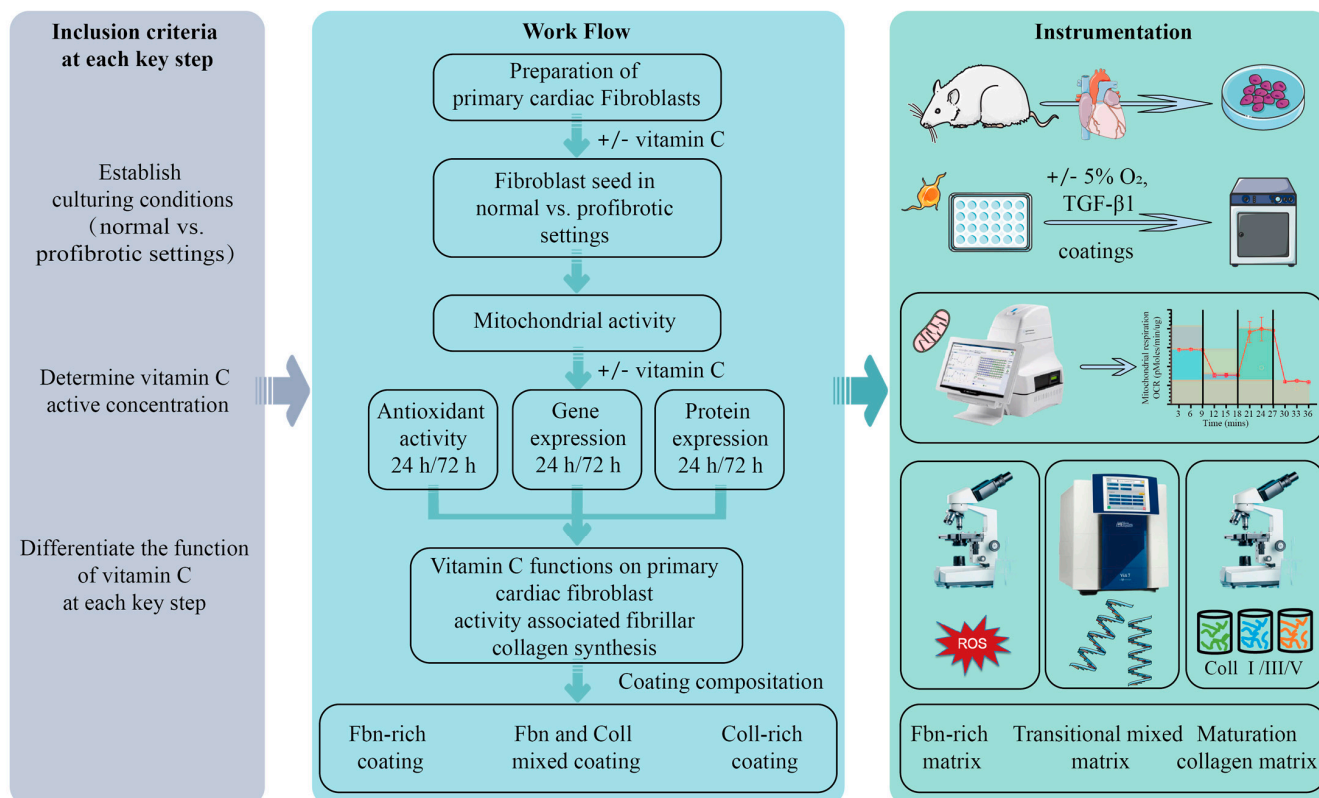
Inclusion criteria at each key step

Establish culturing conditions （normal vs. profibrotic settings）

Determine vitamin C active concentration

Differentiate the function of vitamin C at each key step

Work Flow

Preparation of primary cardiac Fibroblasts

+/- vitamin C

Fibroblast seed in normal vs. profibrotic settings

Mitochondrial activity

+/- vitamin C

Antioxidant activity 24 h/72 h

Gene expression 24 h/72 h

Protein expression 24 h/72 h

Vitamin C functions on primary cardiac fibroblast activity associated fibrillar collagen synthesis

Coating compositation

Fbn-rich coating

Fbn and Coll mixed coating

Coll-rich coating

Instrumentation

+/- 5% O₂, TGF-β1

coatings

Mitochondrial respiration OCR (pMoles/min/ug)

3 6 9 12 15 18 21 24 27 30 33 36

Time (mins)

ROS

Coll I /III/V

Fbn-rich matrix

Transitional mixed matrix

Maturation collagen matrix